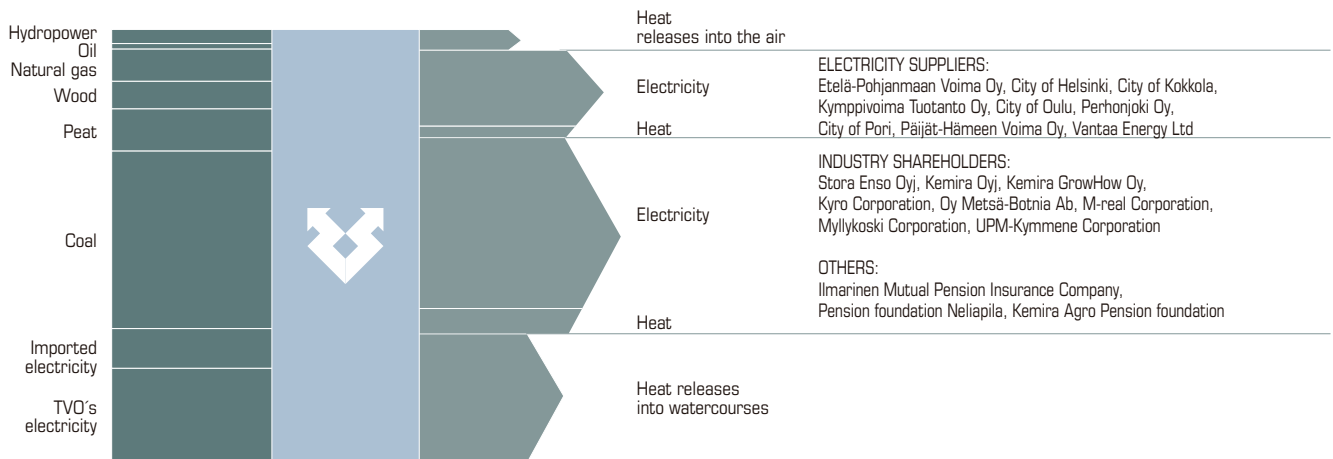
Hydropower
Oil
Natural gas
Wood
Peat
Coal
Imported electricity
TVO´s electricity

Heat releases into the air

Electricity

Heat

ELECTRICITY SUPPLIERS:
Etelä-Pohjanmaan Voima Oy, City of Helsinki, City of Kokkola, Kymppivoima Tuotanto Oy, City of Oulu, Perhonjoki Oy, City of Pori, Päijät-Hämeen Voima Oy, Vantaa Energy Ltd

Electricity

INDUSTRY SHAREHOLDERS:
Stora Enso Oyj, Kemira Oyj, Kemira GrowHow Oy, Kyro Corporation, Oy Metsä-Botnia Ab, M-real Corporation, Myllykoski Corporation, UPM-Kymmene Corporation

OTHERS:
Ilmarinen Mutual Pension Insurance Company, Pension foundation Neliapila, Kemira Agro Pension foundation

Heat

Heat releases into watercourses